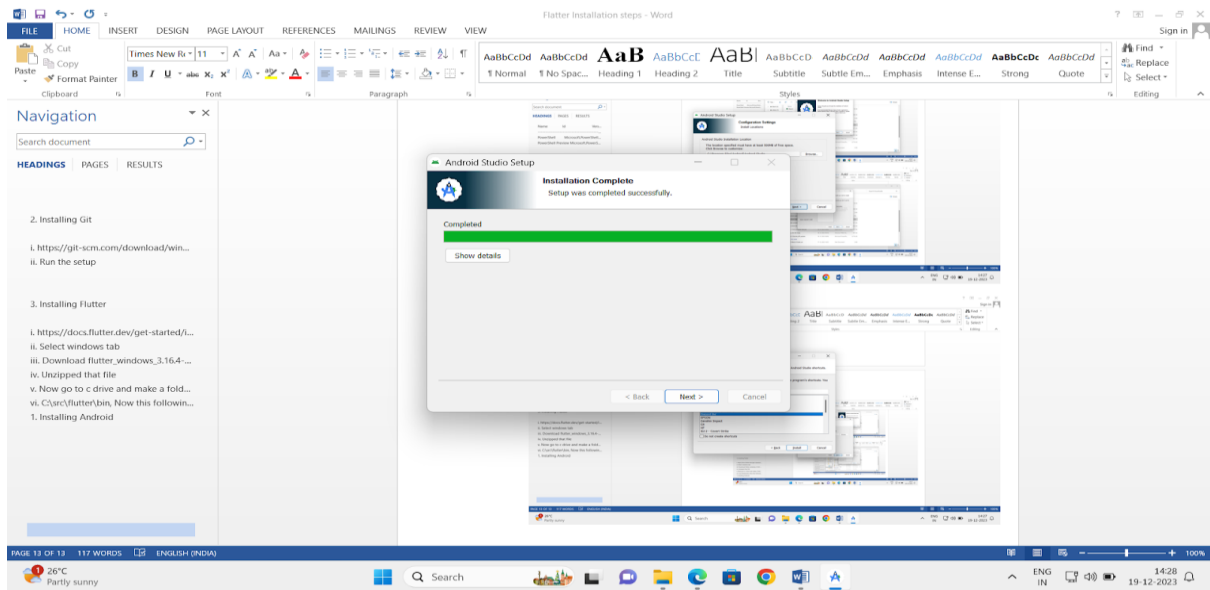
Flatter Installation steps - Word

FILE HOME INSERT DESIGN PAGE LAYOUT REFERENCES MAILINGS REVIEW VIEW

Sign in

Cut
Copy
Paste
Format Painter
Clipboard

Times New Ro 11
Font

Paragraph

AaBbCcDd ¶ Normal
AaBbCcDd ¶ No Spac...
AaB Heading 1
AaBbCcE Heading 2
AaBl Title
AaBbCcD Subtitle
AaBbCcDd Subtle Em...
AaBbCcDd Emphasis
AaBbCcDd Intense E...
AaBbCcDc Strong
AaBbCcDd Quote
Styles

Find
Replace
Select
Editing

Navigation

Search document

HEADINGS PAGES RESULTS

2. Installing Git

i. https//git-scm.com/download/win...
ii. Run the setup

3. Installing Flutter

i. https//docs.flutter.dev/get-started/i...
ii. Select windows tab
iii. Download flutter_windows_3.16.4-...
iv. Unzipped that file
v. Now go to c drive and make a fold...
vi. C:\src\flutter\bin, Now this followin...
1. Installing Android

Android Studio Setup

Installation Complete
Setup was completed successfully.

Completed

Show details

< Back Next > Cancel

PAGE 13 OF 13 117 WORDS ENGLISH (INDIA)

100%

26°C
Partly sunny

Search

ENG IN

14:28
19-12-2023